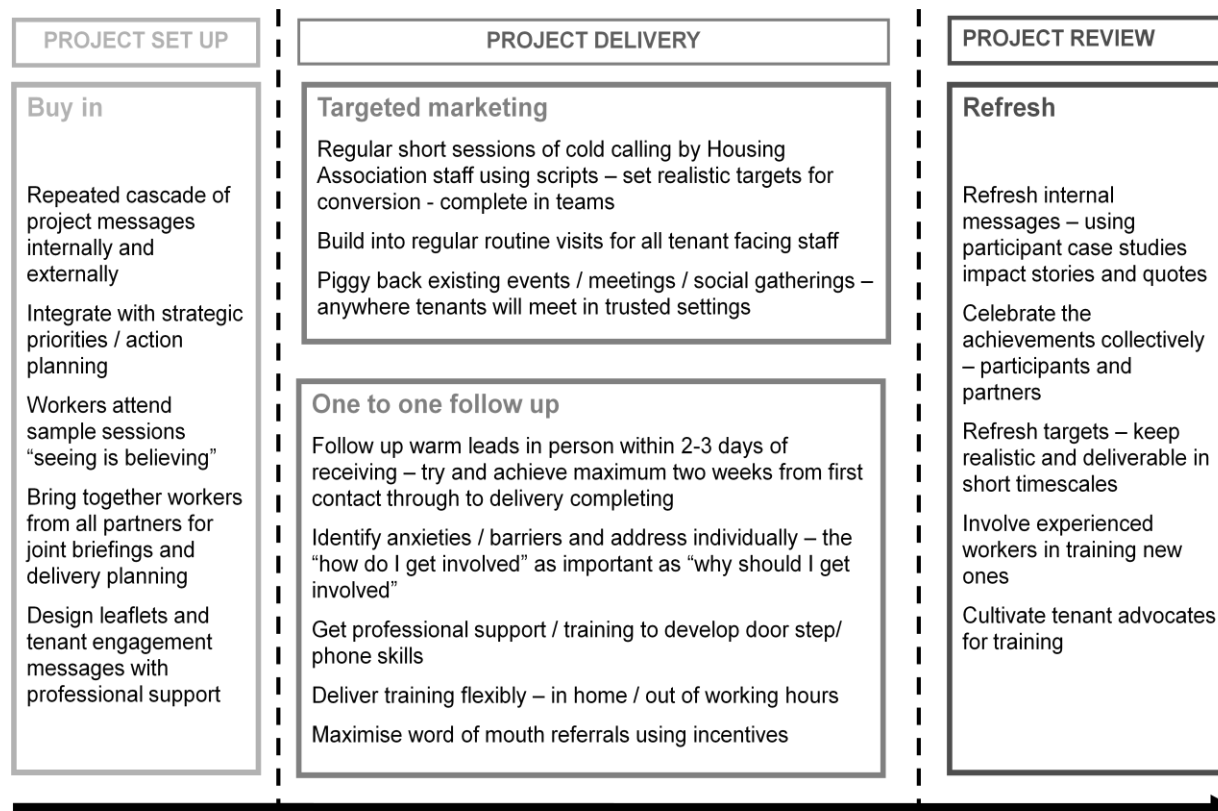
PROJECT SET UP

Buy in

Repeated cascade of project messages internally and externally

Integrate with strategic priorities / action planning

Workers attend sample sessions "seeing is believing"

Bring together workers from all partners for joint briefings and delivery planning

Design leaflets and tenant engagement messages with professional support

PROJECT DELIVERY

Targeted marketing

Regular short sessions of cold calling by Housing Association staff using scripts – set realistic targets for conversion - complete in teams

Build into regular routine visits for all tenant facing staff

Piggy back existing events / meetings / social gatherings – anywhere tenants will meet in trusted settings

One to one follow up

Follow up warm leads in person within 2-3 days of receiving – try and achieve maximum two weeks from first contact through to delivery completing

Identify anxieties / barriers and address individually – the "how do I get involved" as important as "why should I get involved"

Get professional support / training to develop door step/ phone skills

Deliver training flexibly – in home / out of working hours

Maximise word of mouth referrals using incentives

PROJECT REVIEW

Refresh

Refresh internal messages – using participant case studies impact stories and quotes

Celebrate the achievements collectively – participants and partners

Refresh targets – keep realistic and deliverable in short timescales

Involve experienced workers in training new ones

Cultivate tenant advocates for training